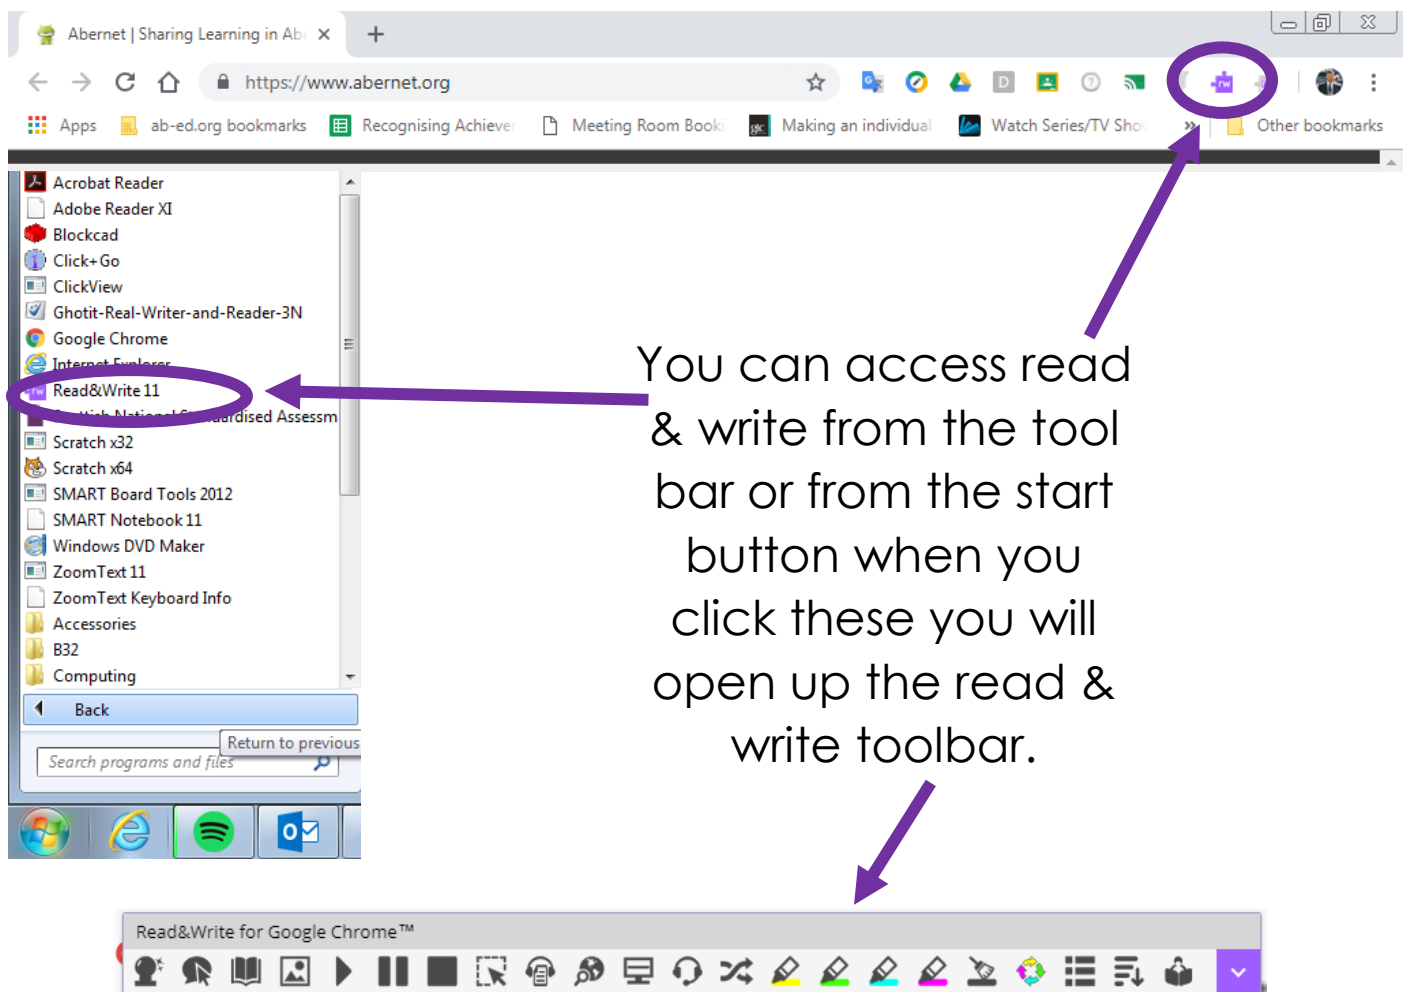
Abernet | Sharing Learning in Ab

https://www.abernet.org

Apps ab-ed.org bookmarks Recognising Achieve Meeting Room Booki Making an individual Watch Series/TV Sho » Other bookmarks

Acrobat Reader
Adobe Reader XI
Blockcad
Click+Go
ClickView
Ghotit-Real-Writer-and-Reader-3N
Google Chrome
Internet Explorer
Read&Write 11
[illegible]ardised Assessm
Scratch x32
Scratch x64
SMART Board Tools 2012
SMART Notebook 11
Windows DVD Maker
ZoomText 11
ZoomText Keyboard Info
Accessories
B32
Computing

Back

Return to previous

Search programs and files

You can access read & write from the tool bar or from the start button when you click these you will open up the read & write toolbar.

Read&Write for Google Chrome™